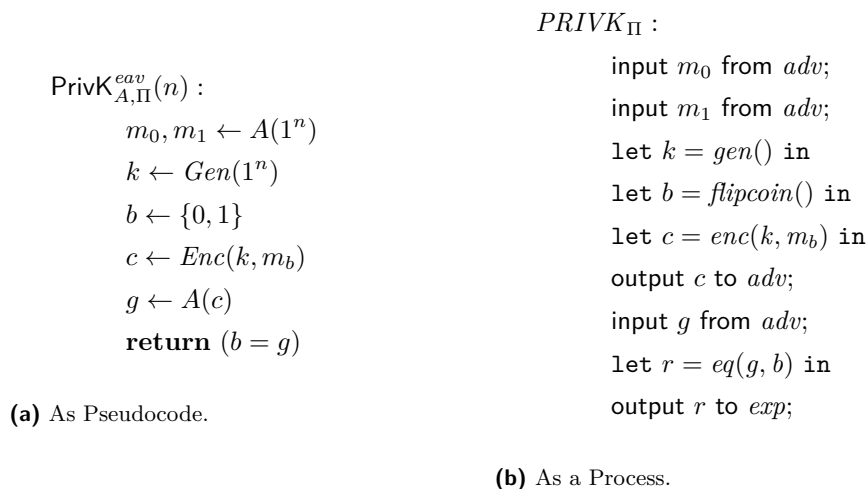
$\mathsf{PrivK}^{eav}_{A,\Pi}(n)$ :

$m_0, m_1 \leftarrow A(1^n)$

$k \leftarrow Gen(1^n)$

$b \leftarrow \{0,1\}$

$c \leftarrow Enc(k, m_b)$

$g \leftarrow A(c)$

**return** $(b = g)$

**(a)** As Pseudocode.

$PRIVK_{\Pi}$ :

input $m_0$ from $adv$;

input $m_1$ from $adv$;

let $k = gen()$ in

let $b = flipcoin()$ in

let $c = enc(k, m_b)$ in

output $c$ to $adv$;

input $g$ from $adv$;

let $r = eq(g, b)$ in

output $r$ to $exp$;

**(b)** As a Process.